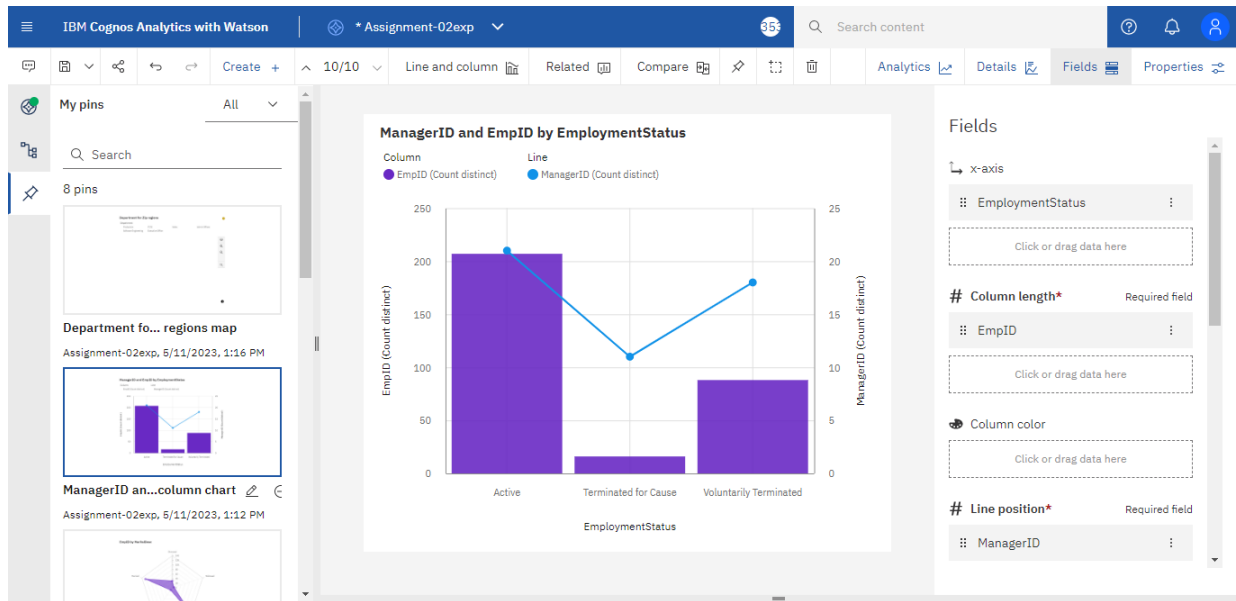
IBM Cognos Analytics with Watson

* Assignment-02exp

353

Search content

Create +

10/10

Line and column

Related

Compare

Analytics

Details

Fields

Properties

My pins

All

Search

8 pins

Department fo... regions map

Assignment-02exp, 5/11/2023, 1:16 PM

ManagerID an...column chart

Assignment-02exp, 5/11/2023, 1:12 PM

ManagerID and EmpID by EmploymentStatus

Column

EmpID (Count distinct)

Line

ManagerID (Count distinct)

| EmpID (Count distinct) | ManagerID (Count distinct) |
|---|---|
| 250 | 25 |
| 200 | 20 |
| 150 | 15 |
| 100 | 10 |
| 50 | 5 |
| 0 | 0 |

Active

Terminated for Cause

Voluntarily Terminated

EmploymentStatus

Fields

x-axis

EmploymentStatus

Click or drag data here

Column length*

Required field

EmpID

Click or drag data here

Column color

Click or drag data here

Line position*

Required field

ManagerID